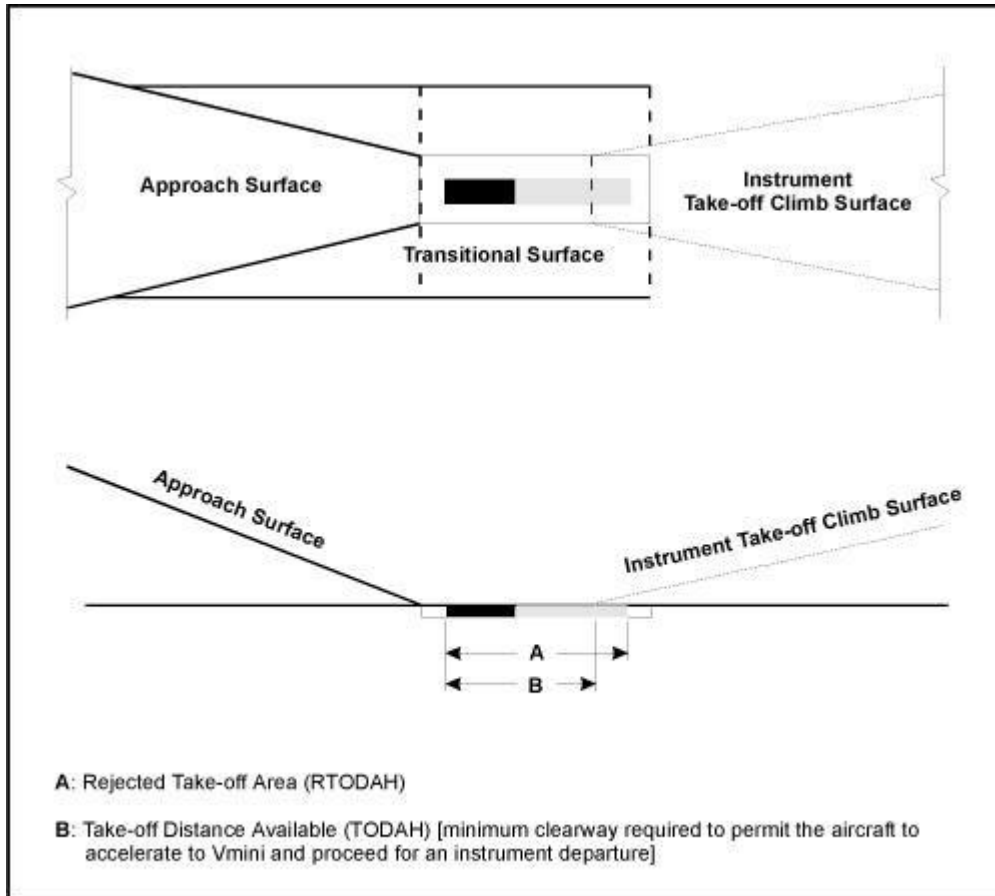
Approach Surface

Instrument Take-off Climb Surface

Transitional Surface

Approach Surface

Instrument Take-off Climb Surface

A

B

A: Rejected Take-off Area (RTODAH)

B: Take-off Distance Available (TODAH) [minimum clearway required to permit the aircraft to accelerate to Vmini and proceed for an instrument departure]